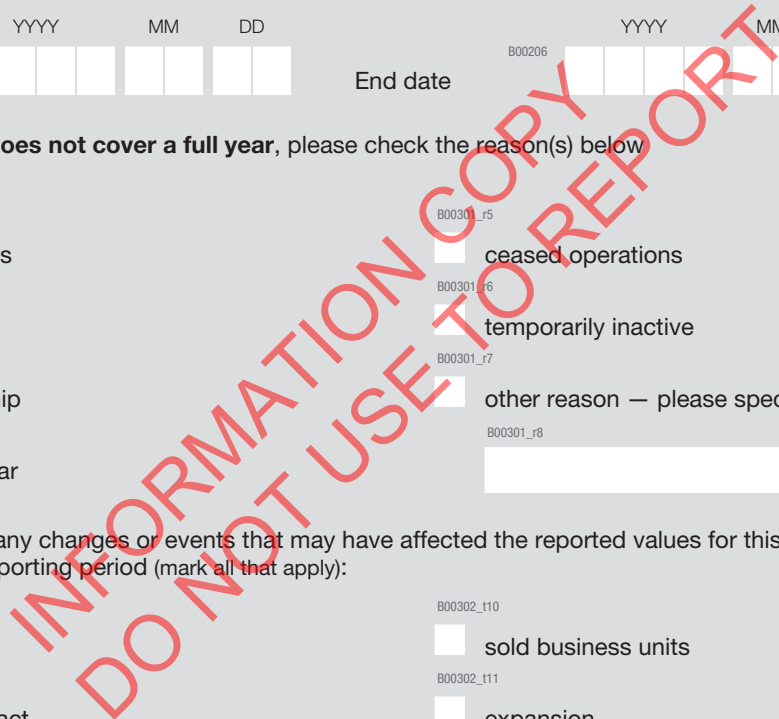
YYYY MM DD

B00206 End date YYYY MM

oes not cover a full year, please check the reason(s) below

B00301_r5

s ceased operations

B00301_r6

temporarily inactive

B00301_r7

ip other reason — please spec

B00301_r8

ar

any changes or events that may have affected the reported values for this porting period (mark all that apply):

B00302_t10

sold business units

B00302_t11

ct expansion

INFORMATION COPY
DO NOT USE TO REPORT